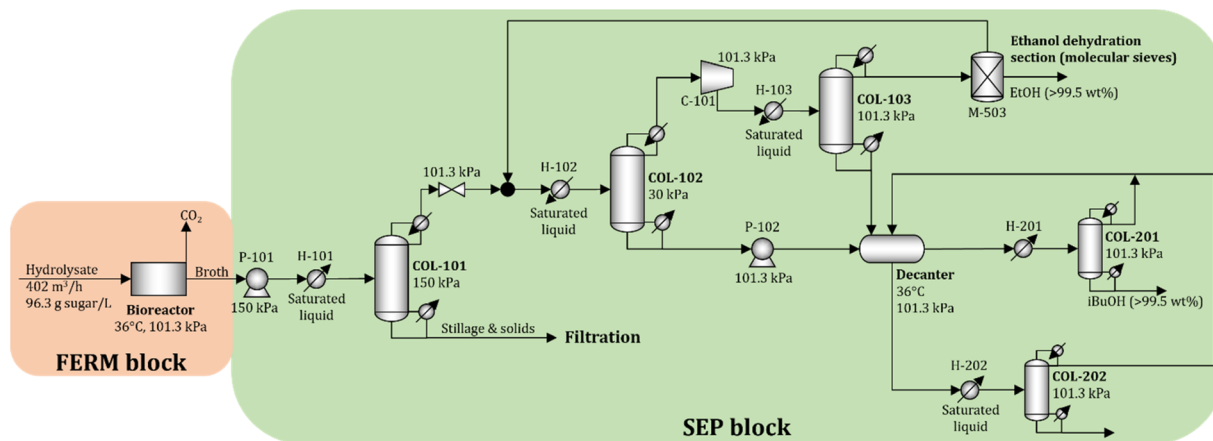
$CO_2$

Hydrolysate
402 m$^3$/h
96.3 g sugar/L

Broth

Bioreactor
36°C, 101.3 kPa

FERM block

P-101
150 kPa

H-101
Saturated liquid

COL-101
150 kPa

Stillage & solids

Filtration

101.3 kPa

H-102
Saturated liquid

COL-102
30 kPa

101.3 kPa

C-101

H-103
Saturated liquid

COL-103
101.3 kPa

M-503

Ethanol dehydration section (molecular sieves)

EtOH (>99.5 wt%)

P-102
101.3 kPa

Decanter
36°C
101.3 kPa

H-201

COL-201
101.3 kPa

iBuOH (>99.5 wt%)

H-202
Saturated liquid

COL-202
101.3 kPa

SEP block